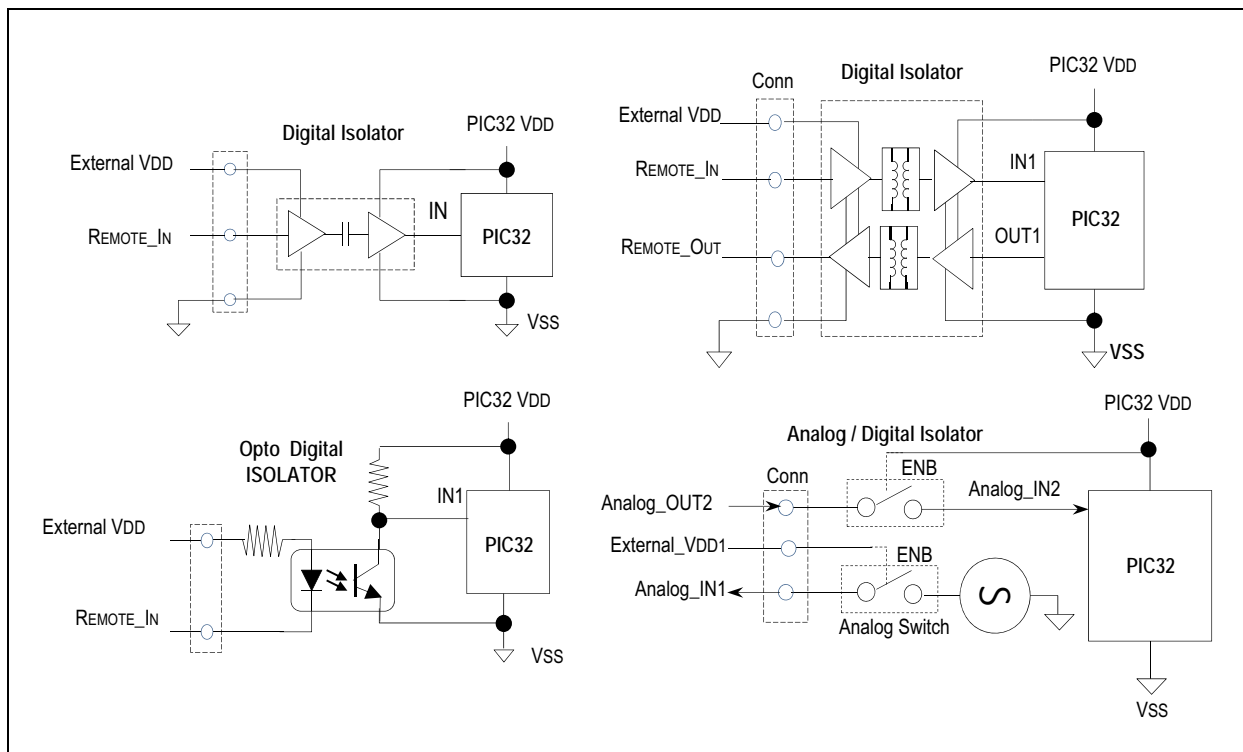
Digital Isolator

PIC32 VDD

External VDD

REMOTE_IN

IN

PIC32

VSS

Conn

Digital Isolator

PIC32 VDD

External VDD

REMOTE_IN

IN1

REMOTE_OUT

OUT1

PIC32

VSS

PIC32 VDD

Opto Digital ISOLATOR

IN1

External VDD

PIC32

REMOTE_IN

VSS

PIC32 VDD

Analog / Digital Isolator

Conn

ENB

Analog_OUT2

Analog_IN2

External_VDD1

ENB

Analog_IN1

Analog Switch

PIC32

VSS